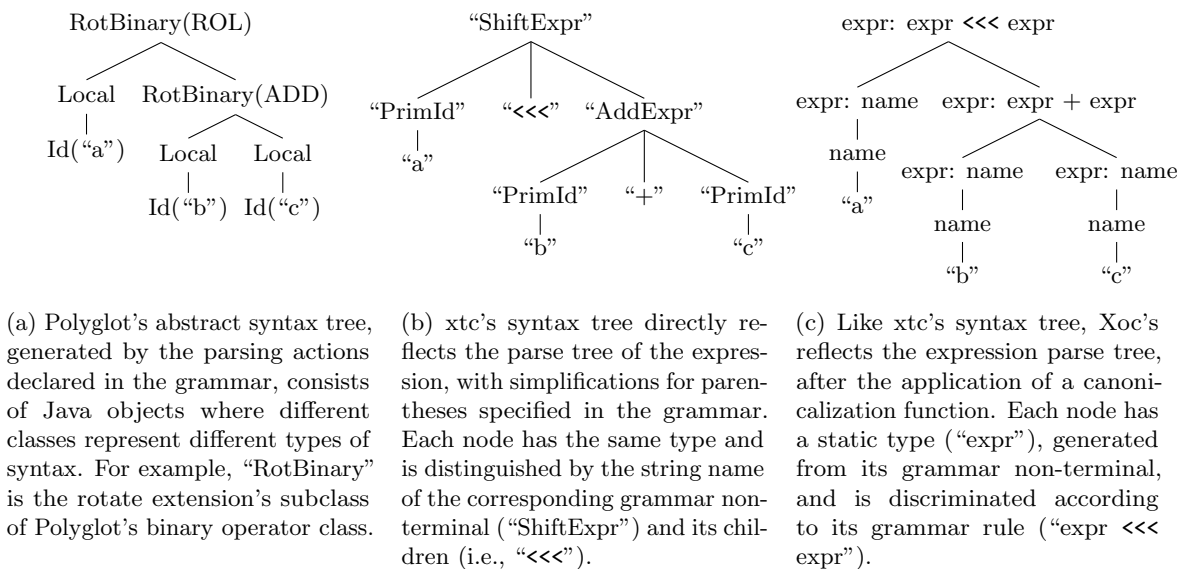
RotBinary(ROL)

Local RotBinary(ADD)

Id("a") Local Local

Id("b") Id("c")

"ShiftExpr"

"PrimId" "<<<" "AddExpr"

"a"

"PrimId" "+" "PrimId"

"b" "c"

expr: expr <<< expr

expr: name expr: expr + expr

name

"a"

expr: name expr: name

name name

"b" "c"

(a) Polyglot's abstract syntax tree, generated by the parsing actions declared in the grammar, consists of Java objects where different classes represent different types of syntax. For example, "RotBinary" is the rotate extension's subclass of Polyglot's binary operator class.

(b) xtc's syntax tree directly reflects the parse tree of the expression, with simplifications for parentheses specified in the grammar. Each node has the same type and is distinguished by the string name of the corresponding grammar nonterminal ("ShiftExpr") and its children (i.e., "<<<").

(c) Like xtc's syntax tree, Xoc's reflects the expression parse tree, after the application of a canonicalization function. Each node has a static type ("expr"), generated from its grammar non-terminal, and is discriminated according to its grammar rule ("expr <<< expr").